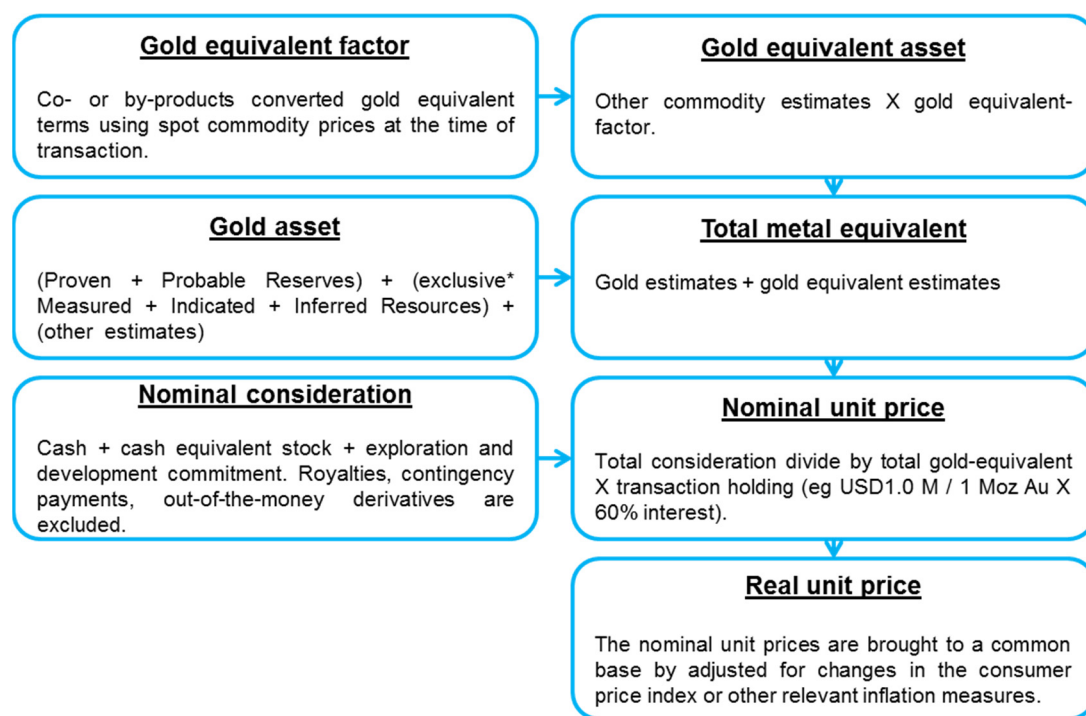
Gold equivalent factor

Co- or by-products converted gold equivalent terms using spot commodity prices at the time of transaction.

Gold equivalent asset

Other commodity estimates X gold equivalent-factor.

Gold asset

(Proven + Probable Reserves) + (exclusive* Measured + Indicated + Inferred Resources) + (other estimates)

Total metal equivalent

Gold estimates + gold equivalent estimates

Nominal consideration

Cash + cash equivalent stock + exploration and development commitment. Royalties, contingency payments, out-of-the-money derivatives are excluded.

Nominal unit price

Total consideration divide by total gold-equivalent X transaction holding (eg USD1.0 M / 1 Moz Au X 60% interest).

Real unit price

The nominal unit prices are brought to a common base by adjusted for changes in the consumer price index or other relevant inflation measures.